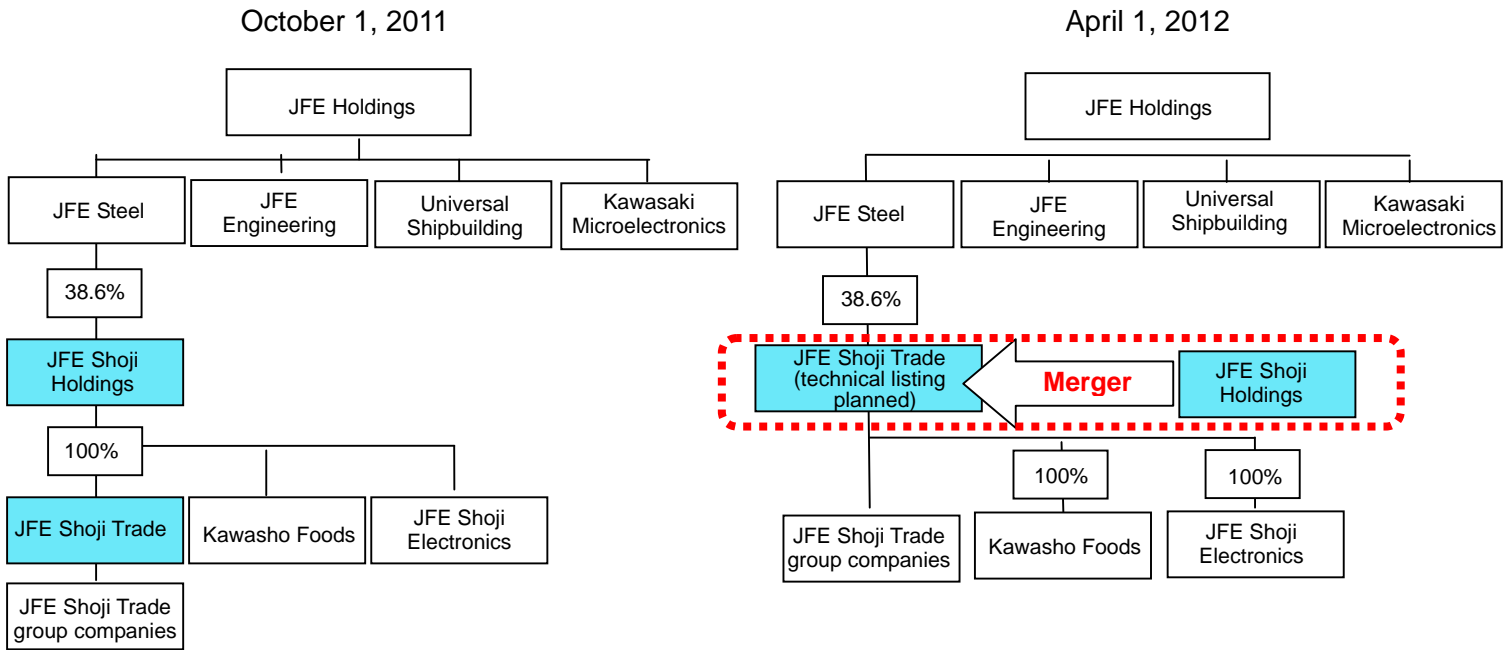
October 1, 2011

JFE Holdings

JFE Steel

JFE Engineering

Universal Shipbuilding

Kawasaki Microelectronics

38.6%

JFE Shoji Holdings

100%

JFE Shoji Trade

Kawasho Foods

JFE Shoji Electronics

JFE Shoji Trade group companies

April 1, 2012

JFE Holdings

JFE Steel

JFE Engineering

Universal Shipbuilding

Kawasaki Microelectronics

38.6%

JFE Shoji Trade (technical listing planned)

Merger

JFE Shoji Holdings

100%

100%

JFE Shoji Trade group companies

Kawasho Foods

JFE Shoji Electronics